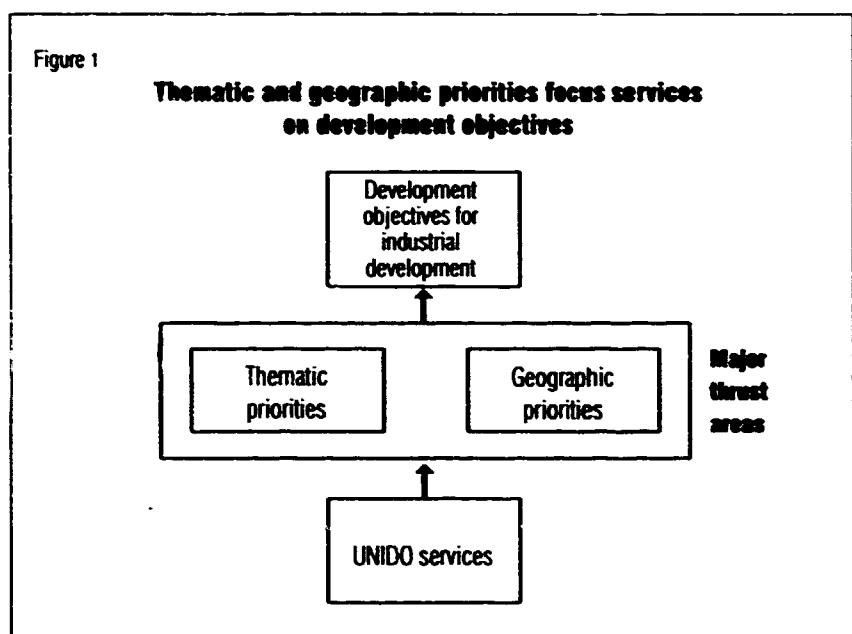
Figure 1

Thematic and geographic priorities focus services on development objectives

Development objectives for industrial development

Thematic priorities

Geographic priorities

Major thrust areas

UNIDO services